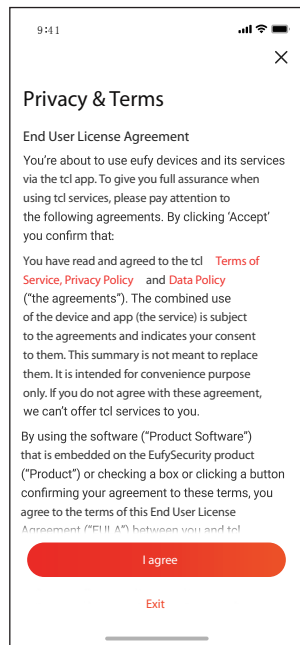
9:41

×

Privacy & Terms

End User License Agreement

You're about to use eufy devices and its services via the tcl app. To give you full assurance when using tcl services, please pay attention to the following agreements. By clicking 'Accept' you confirm that:

You have read and agreed to the tcl Terms of Service, Privacy Policy and Data Policy ("the agreements"). The combined use of the device and app (the service) is subject to the agreements and indicates your consent to them. This summary is not meant to replace them. It is intended for convenience purpose only. If you do not agree with these agreement, we can't offer tcl services to you.

By using the software ("Product Software") that is embedded on the EufySecurity product ("Product") or checking a box or clicking a button confirming your agreement to these terms, you agree to the terms of this End User License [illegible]

I agree

Exit